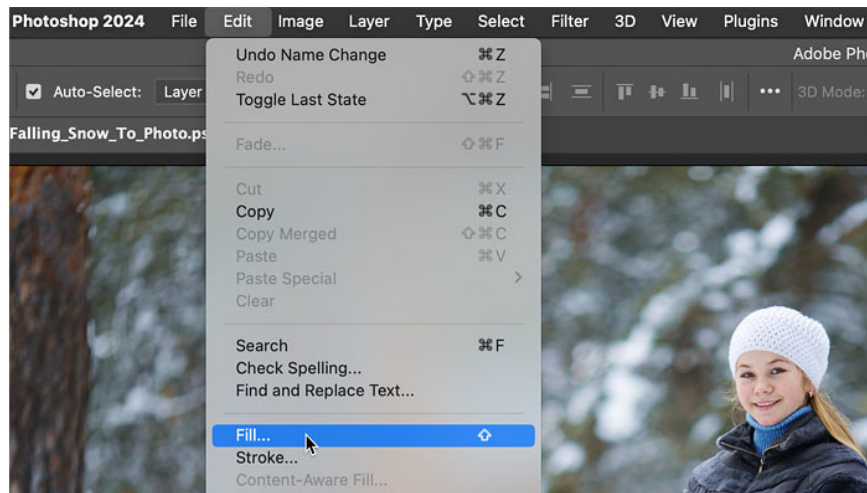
Photoshop 2024 File Edit Image Layer Type Select Filter 3D View Plugins Window

Adobe Ph

Auto-Select: Layer

3D Mode:

Falling_Snow_To_Photo.ps

Undo Name Change ⌘Z
Redo ⇧⌘Z
Toggle Last State ⌥⌘Z

Fade... ⇧⌘F

Cut ⌘X
Copy ⌘C
Copy Merged ⇧⌘C
Paste ⌘V
Paste Special
Clear

Search ⌘F
Check Spelling...
Find and Replace Text...

Fill... ⇧
Stroke...
Content-Aware Fill...